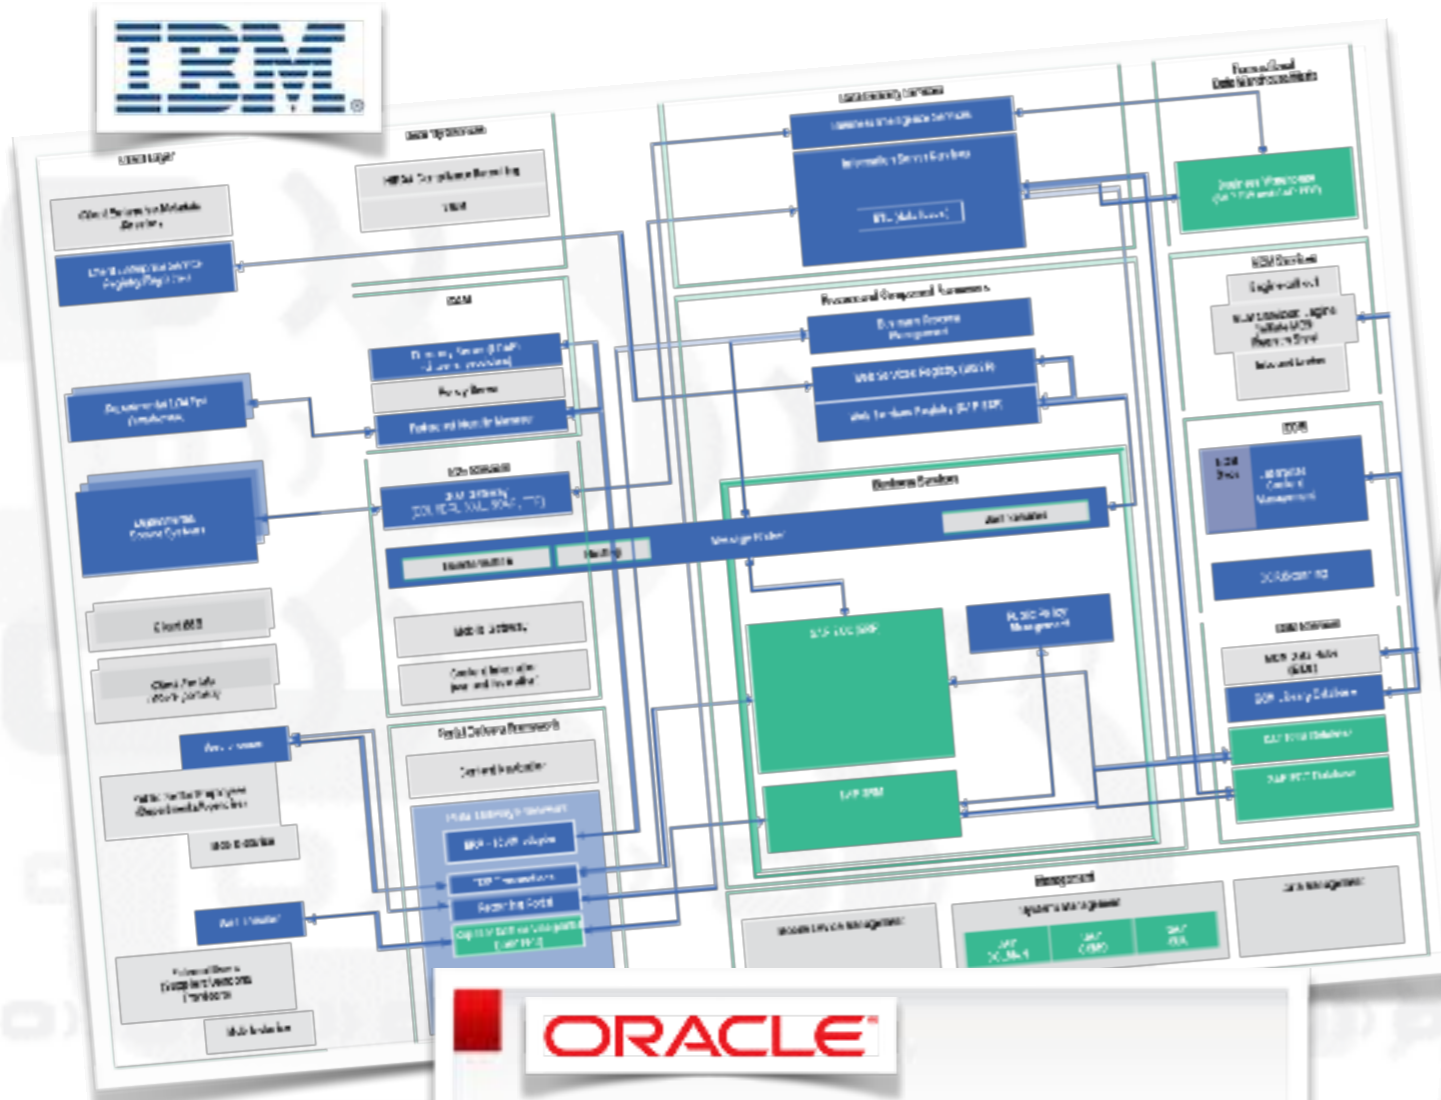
IBM

ORACLE

Message Broker

Business Services

Business Process Management

Web Services Registry (UDDI)

Security Services

Management

Systems Management

Mobile Device Management

Data Management

Enterprise Data Warehouse

MDM Services

SAP PI/XI

SAP BPM

Client Portal

Mobile Browser